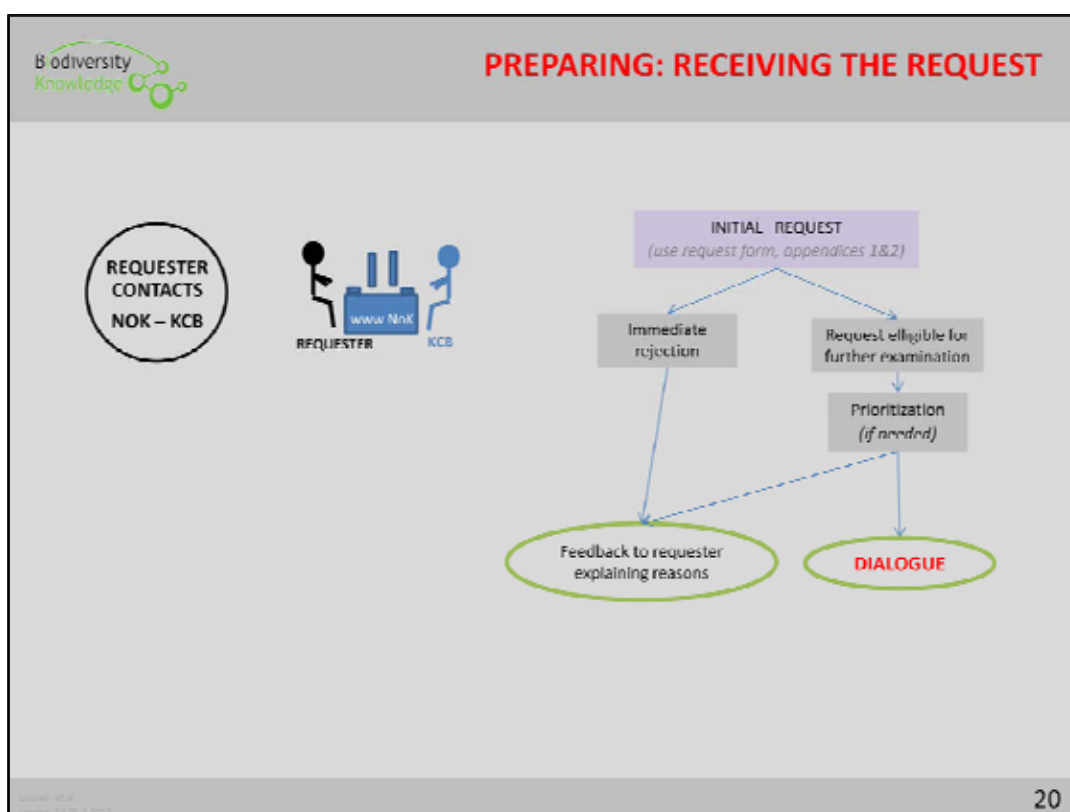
Biodiversity Knowledge

PREPARING: RECEIVING THE REQUEST

REQUESTER CONTACTS NOK – KCB

www NoK

REQUESTER

KCB

INITIAL REQUEST
(use request form, appendices 1&2)

Immediate rejection

Request eligible for further examination

Prioritization
(if needed)

Feedback to requester explaining reasons

DIALOGUE

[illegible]

20